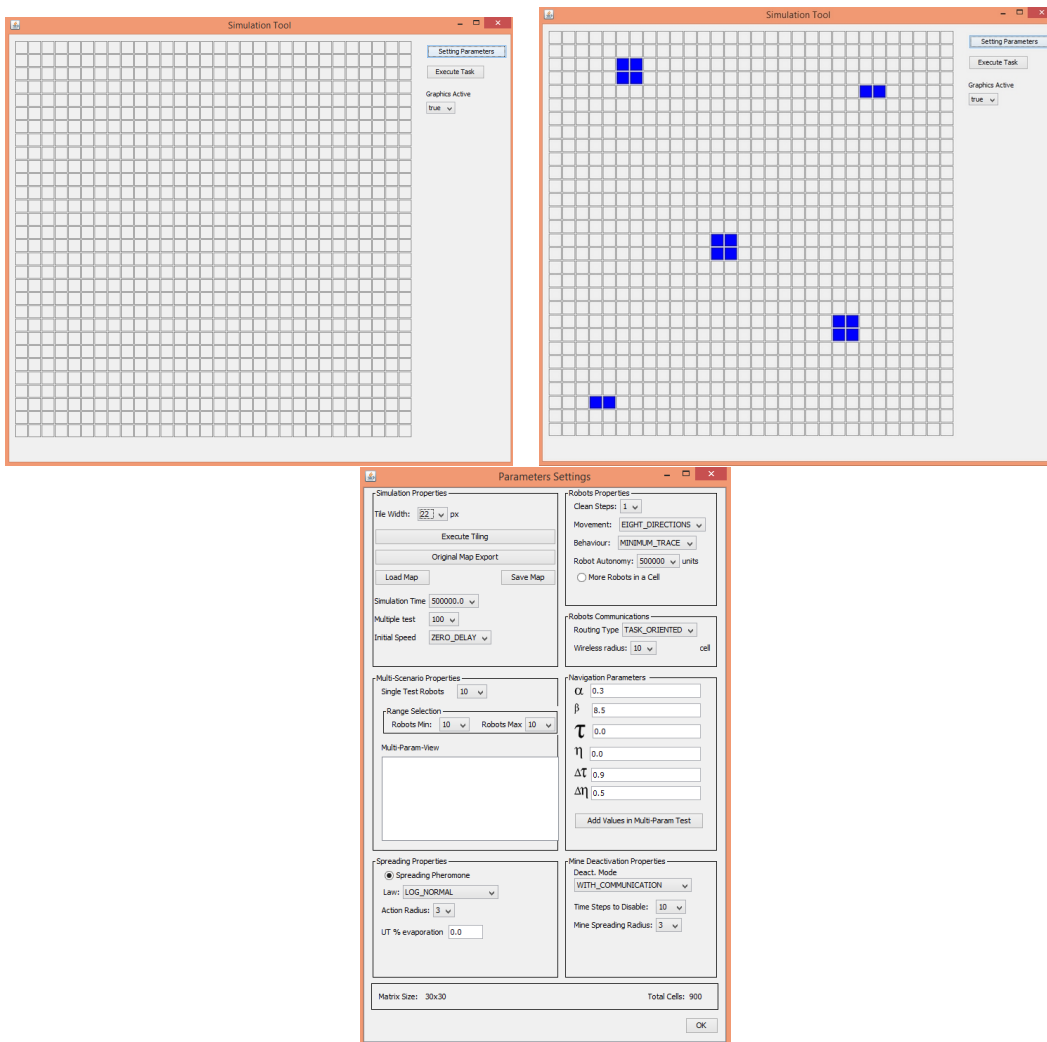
Simulation Tool

Setting Parameters

Execute Task

Graphics Active

true

Simulation Tool

Setting Parameters

Execute Task

Graphics Active

true

Parameters Settings

Simulation Properties

Tile Width: 22 px

Execute Tiling

Original Map Export

Load Map

Save Map

Simulation Time 500000.0

Multiple test 100

Initial Speed ZERO_DELAY

Robots Properties

Clean Steps: 1

Movement: EIGHT_DIRECTIONS

Behaviour: MINIMUM_TRACE

Robot Autonomy: 500000 units

More Robots in a Cell

Robots Communications

Routing Type TASK_ORIENTED

Wireless radius: 10 cell

Multi-Scenario Properties

Single Test Robots 10

Range Selection

Robots Min: 10 Robots Max 10

Multi-Param-View

Navigation Parameters

$\alpha$ 0.3

$\beta$ 8.5

$\tau$ 0.0

$\eta$ 0.0

$\Delta\tau$ 0.9

$\Delta\eta$ 0.5

Add Values in Multi-Param Test

Spreading Properties

Spreading Pheromone

Law: LOG_NORMAL

Action Radius: 3

UT % evaporation 0.0

Mine Deactivation Properties

Deact. Mode

WITH_COMMUNICATION

Time Steps to Disable: 10

Mine Spreading Radius: 3

Matrix Size: 30x30

Total Cells: 900

OK